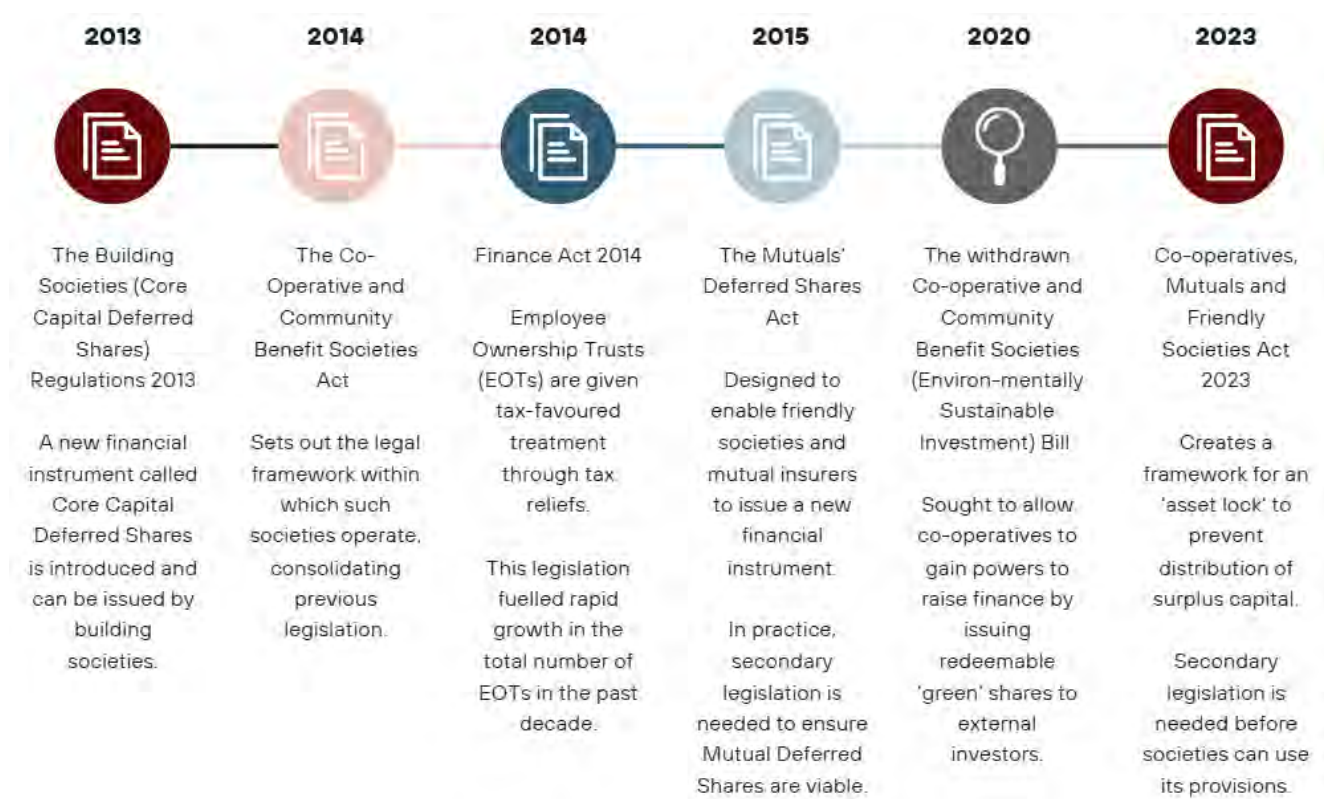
2013

The Building Societies (Core Capital Deferred Shares) Regulations 2013

A new financial instrument called Core Capital Deferred Shares is introduced and can be issued by building societies.

2014

The Co-Operative and Community Benefit Societies Act

Sets out the legal framework within which such societies operate, consolidating previous legislation.

2014

Finance Act 2014

Employee Ownership Trusts (EOTs) are given tax-favoured treatment through tax reliefs.

This legislation fuelled rapid growth in the total number of EOTs in the past decade.

2015

The Mutuals' Deferred Shares Act

Designed to enable friendly societies and mutual insurers to issue a new financial instrument.

In practice, secondary legislation is needed to ensure Mutual Deferred Shares are viable.

2020

The withdrawn Co-operative and Community Benefit Societies (Environ-mentally Sustainable Investment) Bill

Sought to allow co-operatives to gain powers to raise finance by issuing redeemable 'green' shares to external investors.

2023

Co-operatives, Mutuals and Friendly Societies Act 2023

Creates a framework for an 'asset lock' to prevent distribution of surplus capital.

Secondary legislation is needed before societies can use its provisions.